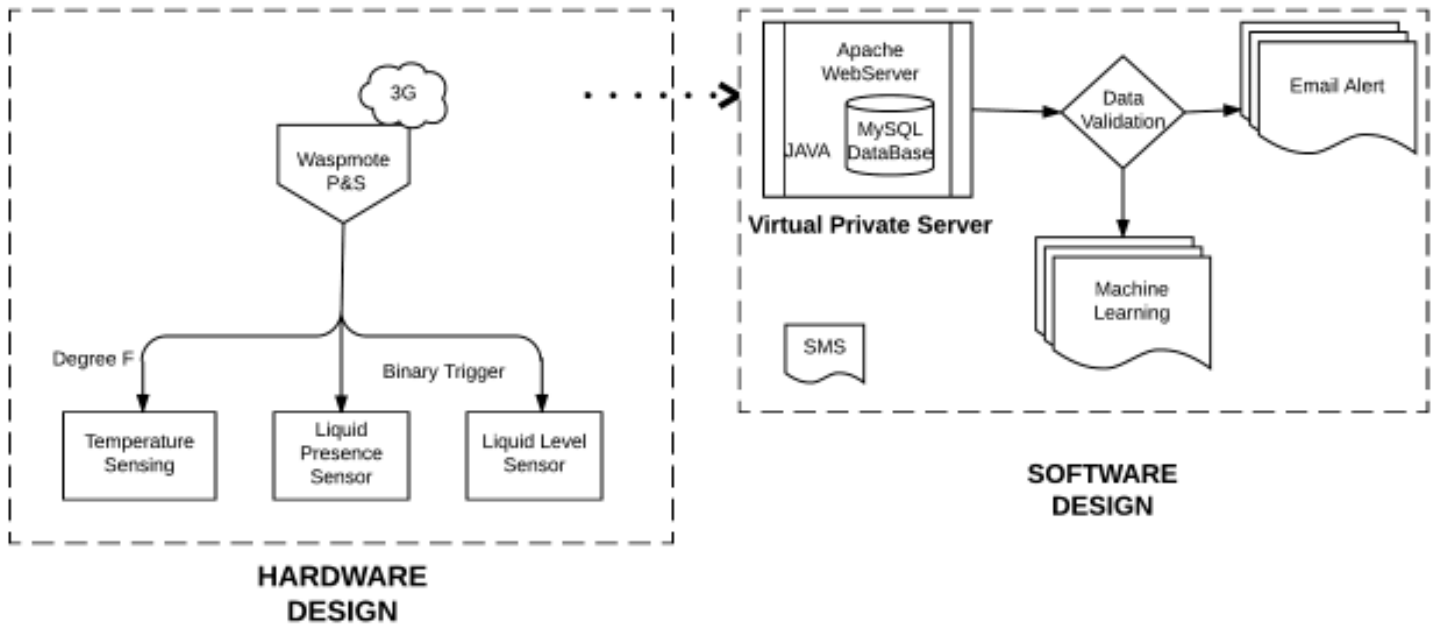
3G

Waspmote P&S

Degree F

Binary Trigger

Temperature Sensing

Liquid Presence Sensor

Liquid Level Sensor

HARDWARE DESIGN

Apache WebServer

JAVA

MySQL DataBase

Virtual Private Server

Data Validation

Email Alert

Machine Learning

SMS

SOFTWARE DESIGN